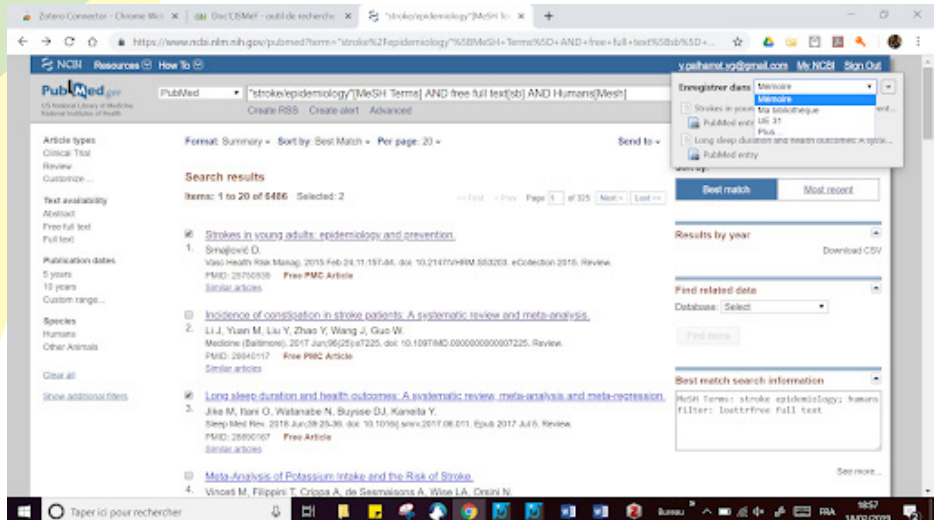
Zotero Connector - Chrome We ×
Doc'CISMeF - outil de recherche ×
"stroke/epidemiology"[MeSH Te ×
+

https://www.ncbi.nlm.nih.gov/pubmed?term="stroke%2Fepidemiology"%5BMeSH+Terms%5D+AND+free+full+text%5Bsb%5D+...

NCBI Resources How To
y.palharet.yg@gmail.com My NCBI Sign Out

PubMed.gov
US National Library of Medicine National Institutes of Health
PubMed
"stroke/epidemiology"[MeSH Terms] AND free full text[sb] AND Humans[Mesh]
Create RSS Create alert Advanced

Enregistrer dans
Mémoire
Mémoire
Ma bibliothèque
UE 31
Plus...
Strokes in young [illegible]
PubMed entry
Long sleep duration and health outcomes: A syste...
PubMed entry

Article types
Clinical Trial
Review
Customize ...

Text availability
Abstract
Free full text
Full text

Publication dates
5 years
10 years
Custom range...

Species
Humans
Other Animals

Clear all
Show additional filters

Format: Summary ▾ Sort by: Best Match ▾ Per page: 20 ▾
Send to ▾

Search results
Items: 1 to 20 of 6486 Selected: 2
<< First < Prev Page 1 of 325 Next > Last >>

1. Strokes in young adults: epidemiology and prevention.
Smajlović D.
Vasc Health Risk Manag. 2015 Feb 24;11:157-64. doi: 10.2147/VHRM.S53203. eCollection 2015. Review.
PMID: 25750539 Free PMC Article
Similar articles

2. Incidence of constipation in stroke patients: A systematic review and meta-analysis.
Li J, Yuan M, Liu Y, Zhao Y, Wang J, Guo W.
Medicine (Baltimore). 2017 Jun;96(25):e7225. doi: 10.1097/MD.0000000000007225. Review.
PMID: 28640117 Free PMC Article
Similar articles

3. Long sleep duration and health outcomes: A systematic review, meta-analysis and meta-regression.
Jike M, Itani O, Watanabe N, Buysse DJ, Kaneita Y.
Sleep Med Rev. 2018 Jun;39:25-36. doi: 10.1016/j.smrv.2017.06.011. Epub 2017 Jul 5. Review.
PMID: 28890167 Free Article
Similar articles

4. Meta-Analysis of Potassium Intake and the Risk of Stroke.
Vinceti M, Filippini T, Crippa A, de Sesmaisons A, Wise LA, Orsini N.

Sort by:
Best match
Most recent

Results by year
Download CSV

Find related data
Database: Select
Find items

Best match search information
MeSH Terms: stroke epidemiology; humans
filter: loattrfree full text
See more...

Taper ici pour rechercher
Bureau FRA 18:57 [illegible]